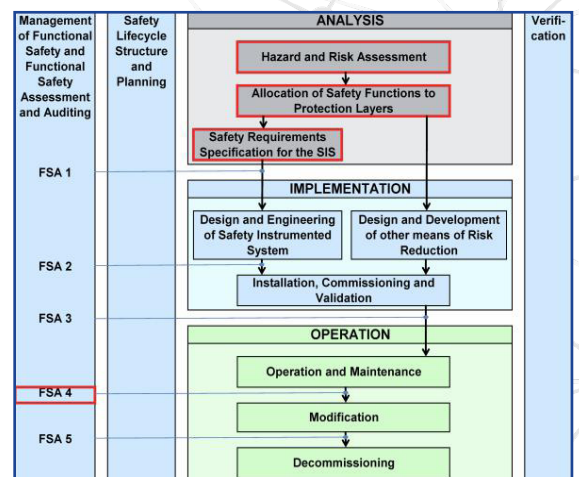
Management of Functional Safety and Functional Safety Assessment and Auditing

Safety Lifecycle Structure and Planning

ANALYSIS

Hazard and Risk Assessment

Allocation of Safety Functions to Protection Layers

Safety Requirements Specification for the SIS

Verification

FSA 1

IMPLEMENTATION

Design and Engineering of Safety Instrumented System

Design and Development of other means of Risk Reduction

FSA 2

Installation, Commissioning and Validation

FSA 3

OPERATION

Operation and Maintenance

FSA 4

Modification

FSA 5

Decommissioning